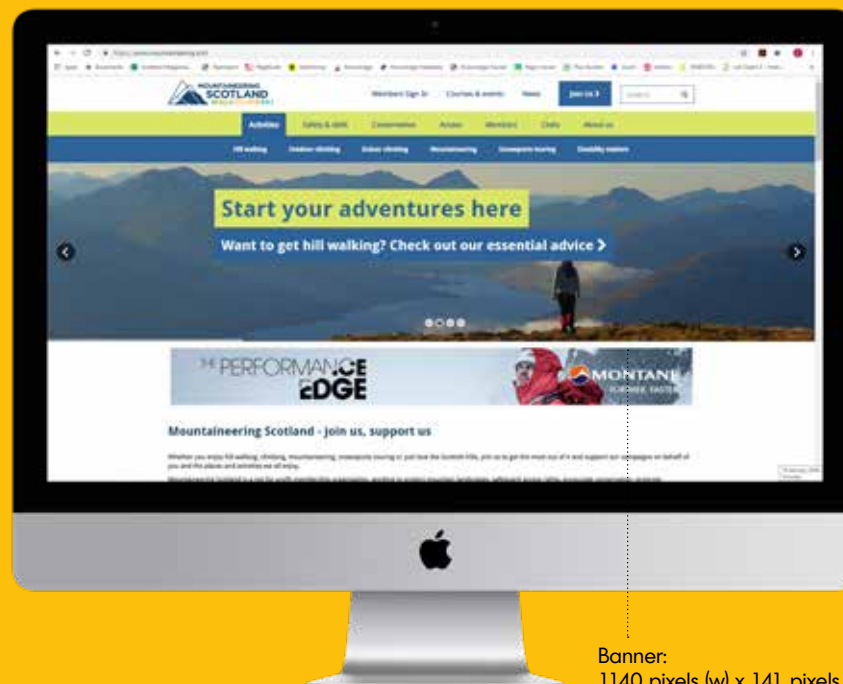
MOUNTAINEERING SCOTLAND

Members Sign In    Courses & events    News    Join us ›    Search

Activities    Safety & skills    Conservation    Access    Members    Clubs    About us

Hill walking    Outdoor climbing    Indoor climbing    Mountaineering    Snowsports touring    Disability matters

Start your adventures here

Want to get hill walking? Check out our essential advice ›

THE PERFORMANCE EDGE

MONTANE FORWARD. FASTER.

Mountaineering Scotland - join us, support us

Whether you enjoy hill walking, climbing, mountaineering, snowsports touring or just love the Scottish hills, join us to get the most out of it and support our campaigns on behalf of you and the places and activities we all enjoy.

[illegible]

Banner:
1140 pixels (w) x 141 pixels